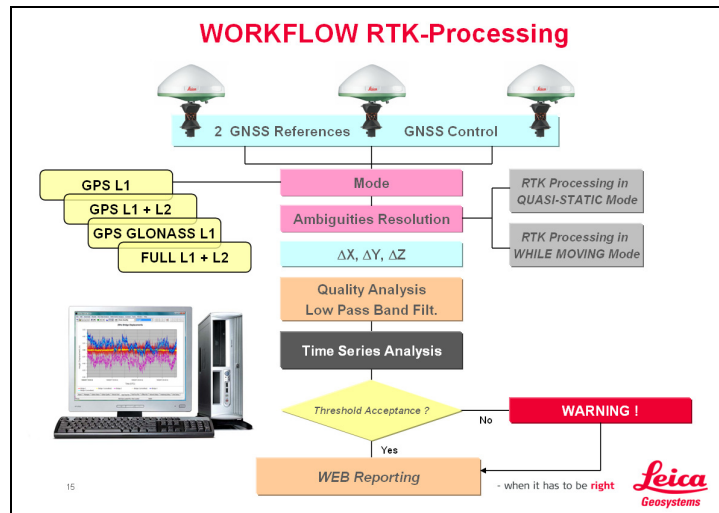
WORKFLOW RTK-Processing

2 GNSS References GNSS Control

GPS L1

GPS L1 + L2

GPS GLONASS L1

FULL L1 + L2

Mode

Ambiguities Resolution

RTK Processing in QUASI-STATIC Mode

RTK Processing in WHILE MOVING Mode

$\Delta X$, $\Delta Y$, $\Delta Z$

Quality Analysis Low Pass Band Filt.

Time Series Analysis

Threshold Acceptance ?

No

WARNING !

Yes

WEB Reporting

15

- when it has to be right

Leica Geosystems